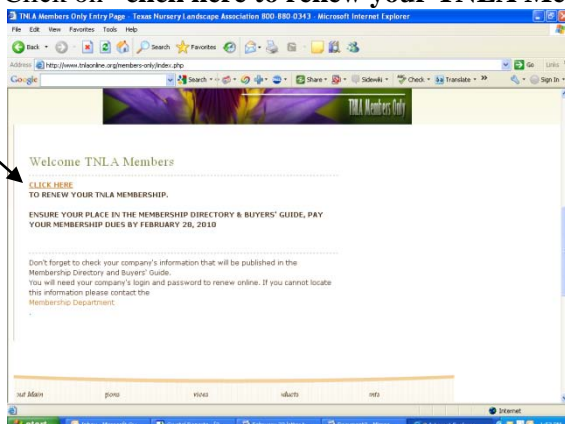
Click on "click here to renew your TNLA Me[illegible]

TNLA Members Only Entry Page - Texas Nursery Landscape Association 800-880-0343 - Microsoft Internet Explorer

File Edit View Favorites Tools Help

Back Search Favorites

Address http://www.tnlaonline.org/members-only/index.php

Go Links

Google Search Share Sidewiki Check Translate Sign In

TNLA Members Only

Welcome TNLA Members

CLICK HERE
TO RENEW YOUR TNLA MEMBERSHIP.

ENSURE YOUR PLACE IN THE MEMBERSHIP DIRECTORY & BUYERS' GUIDE, PAY YOUR MEMBERSHIP DUES BY FEBRUARY 28, 2010

Don't forget to check your company's information that will be published in the Membership Directory and Buyers' Guide.
You will need your company's login and password to renew online. If you cannot locate this information please contact the
Membership Department.

out Main tions vices ducts ents

Internet

start